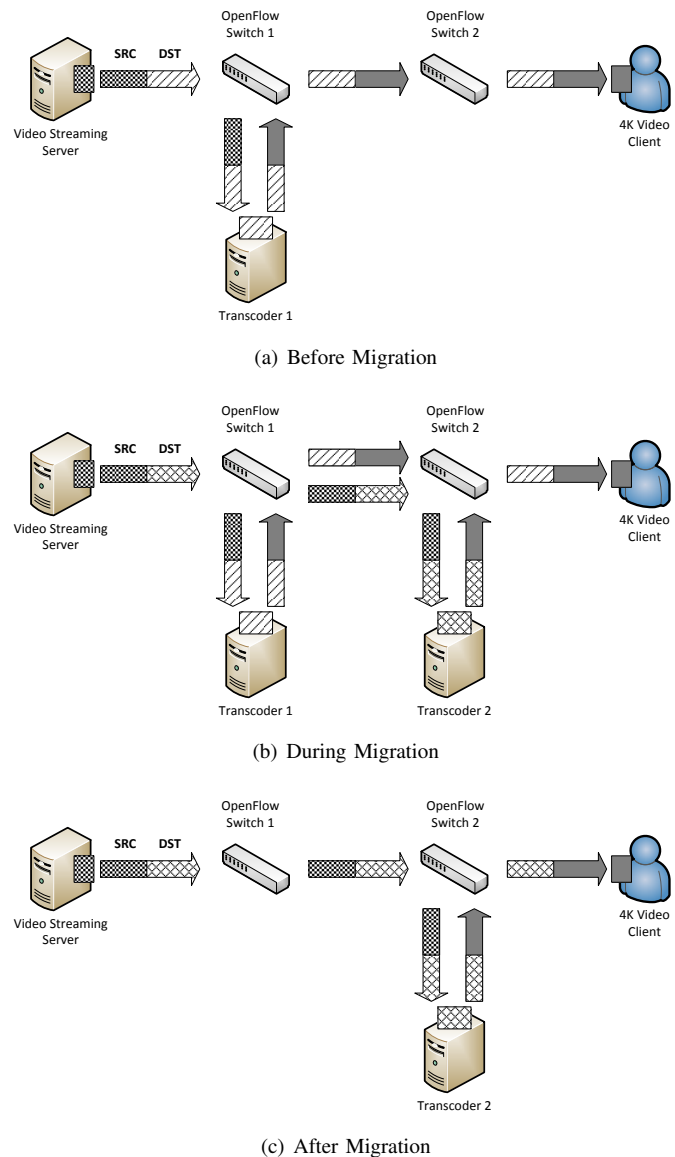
SRC DST

OpenFlow Switch 1

OpenFlow Switch 2

Video Streaming Server

4K Video Client

Transcoder 1

(a) Before Migration

SRC DST

OpenFlow Switch 1

OpenFlow Switch 2

Video Streaming Server

4K Video Client

Transcoder 1

Transcoder 2

(b) During Migration

SRC DST

OpenFlow Switch 1

OpenFlow Switch 2

Video Streaming Server

4K Video Client

Transcoder 2

(c) After Migration